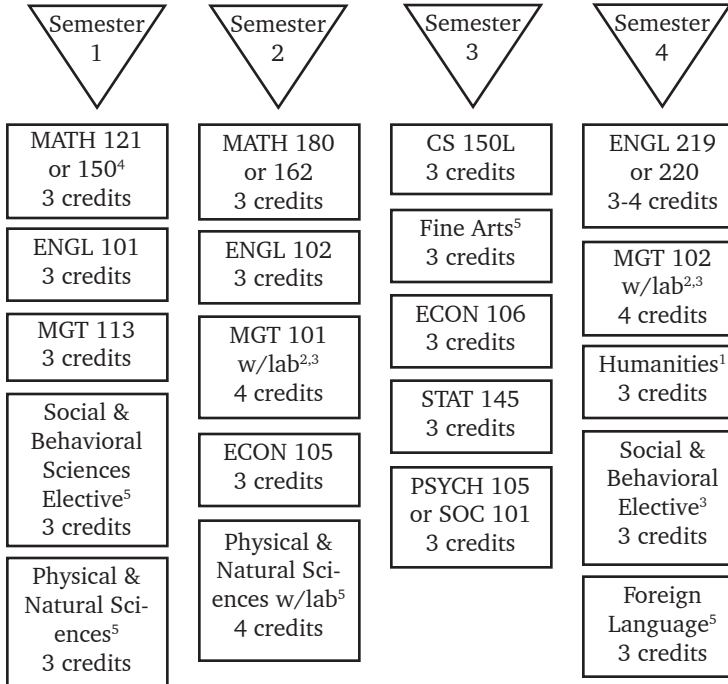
Semester 1

MATH 121 or 150$^4$ 3 credits

ENGL 101 3 credits

MGT 113 3 credits

Social & Behavioral Sciences Elective$^5$ 3 credits

Physical & Natural Sciences$^5$ 3 credits

Semester 2

MATH 180 or 162 3 credits

ENGL 102 3 credits

MGT 101 w/lab$^{2,3}$ 4 credits

ECON 105 3 credits

Physical & Natural Sciences w/lab$^5$ 4 credits

Semester 3

CS 150L 3 credits

Fine Arts$^5$ 3 credits

ECON 106 3 credits

STAT 145 3 credits

PSYCH 105 or SOC 101 3 credits

Semester 4

ENGL 219 or 220 3-4 credits

MGT 102 w/lab$^{2,3}$ 4 credits

Humanities$^1$ 3 credits

Social & Behavioral Elective$^3$ 3 credits

Foreign Language$^5$ 3 credits